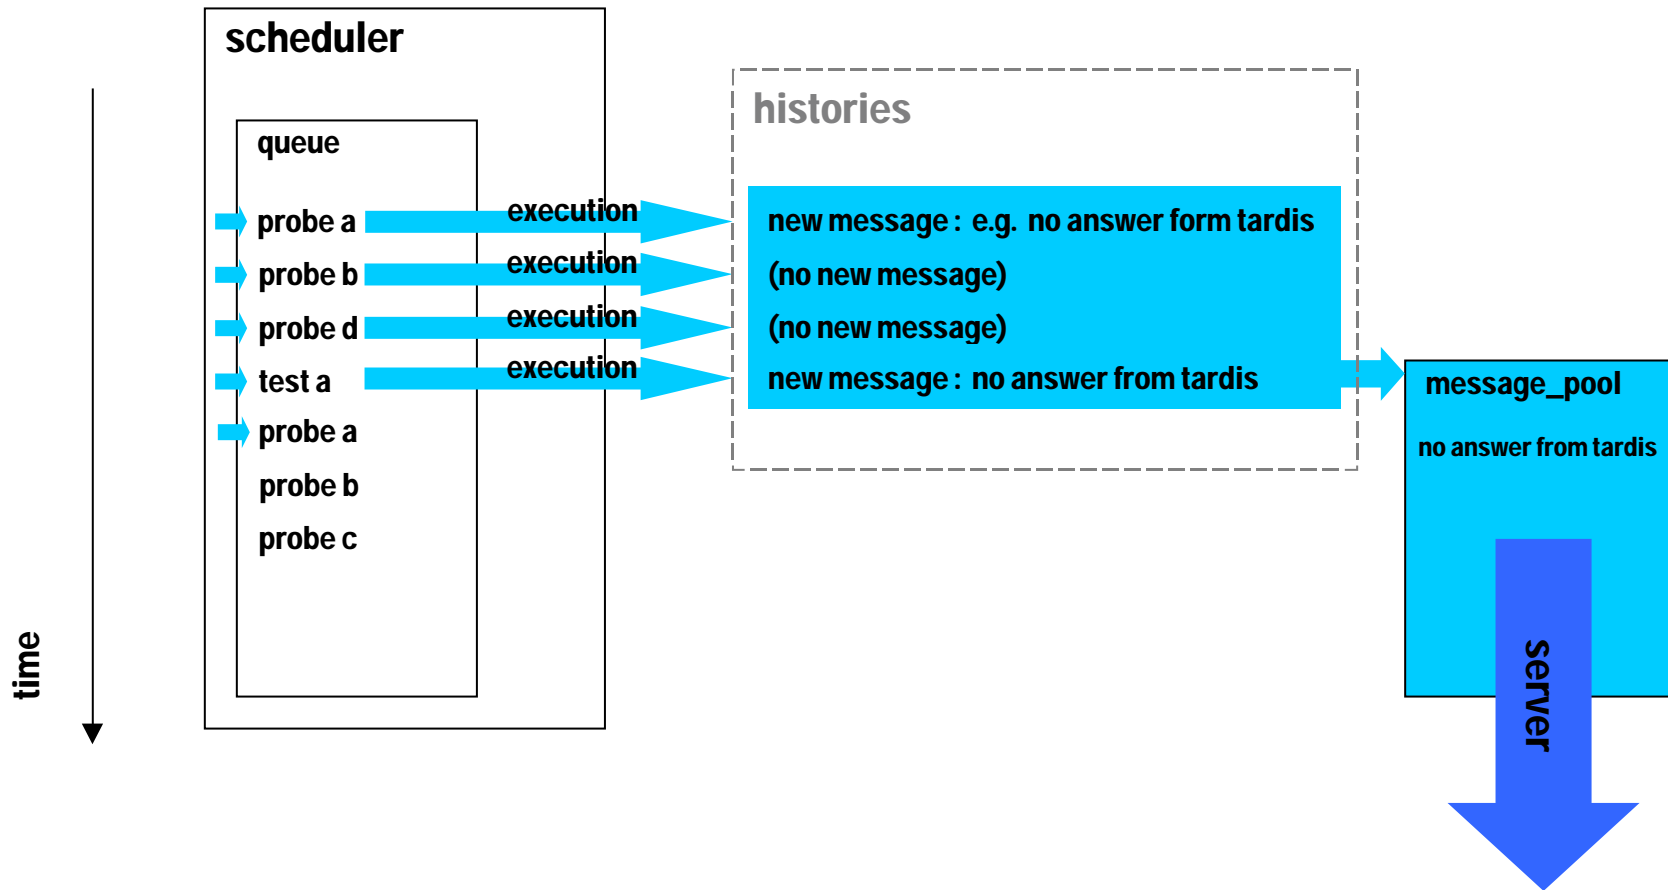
scheduler

queue

probe a
probe b
probe d
test a
probe a
probe b
probe c

execution
execution
execution
execution

time

histories

new message : e.g. no answer form tardis
(no new message)
(no new message)
new message : no answer from tardis

message_pool

no answer from tardis

server